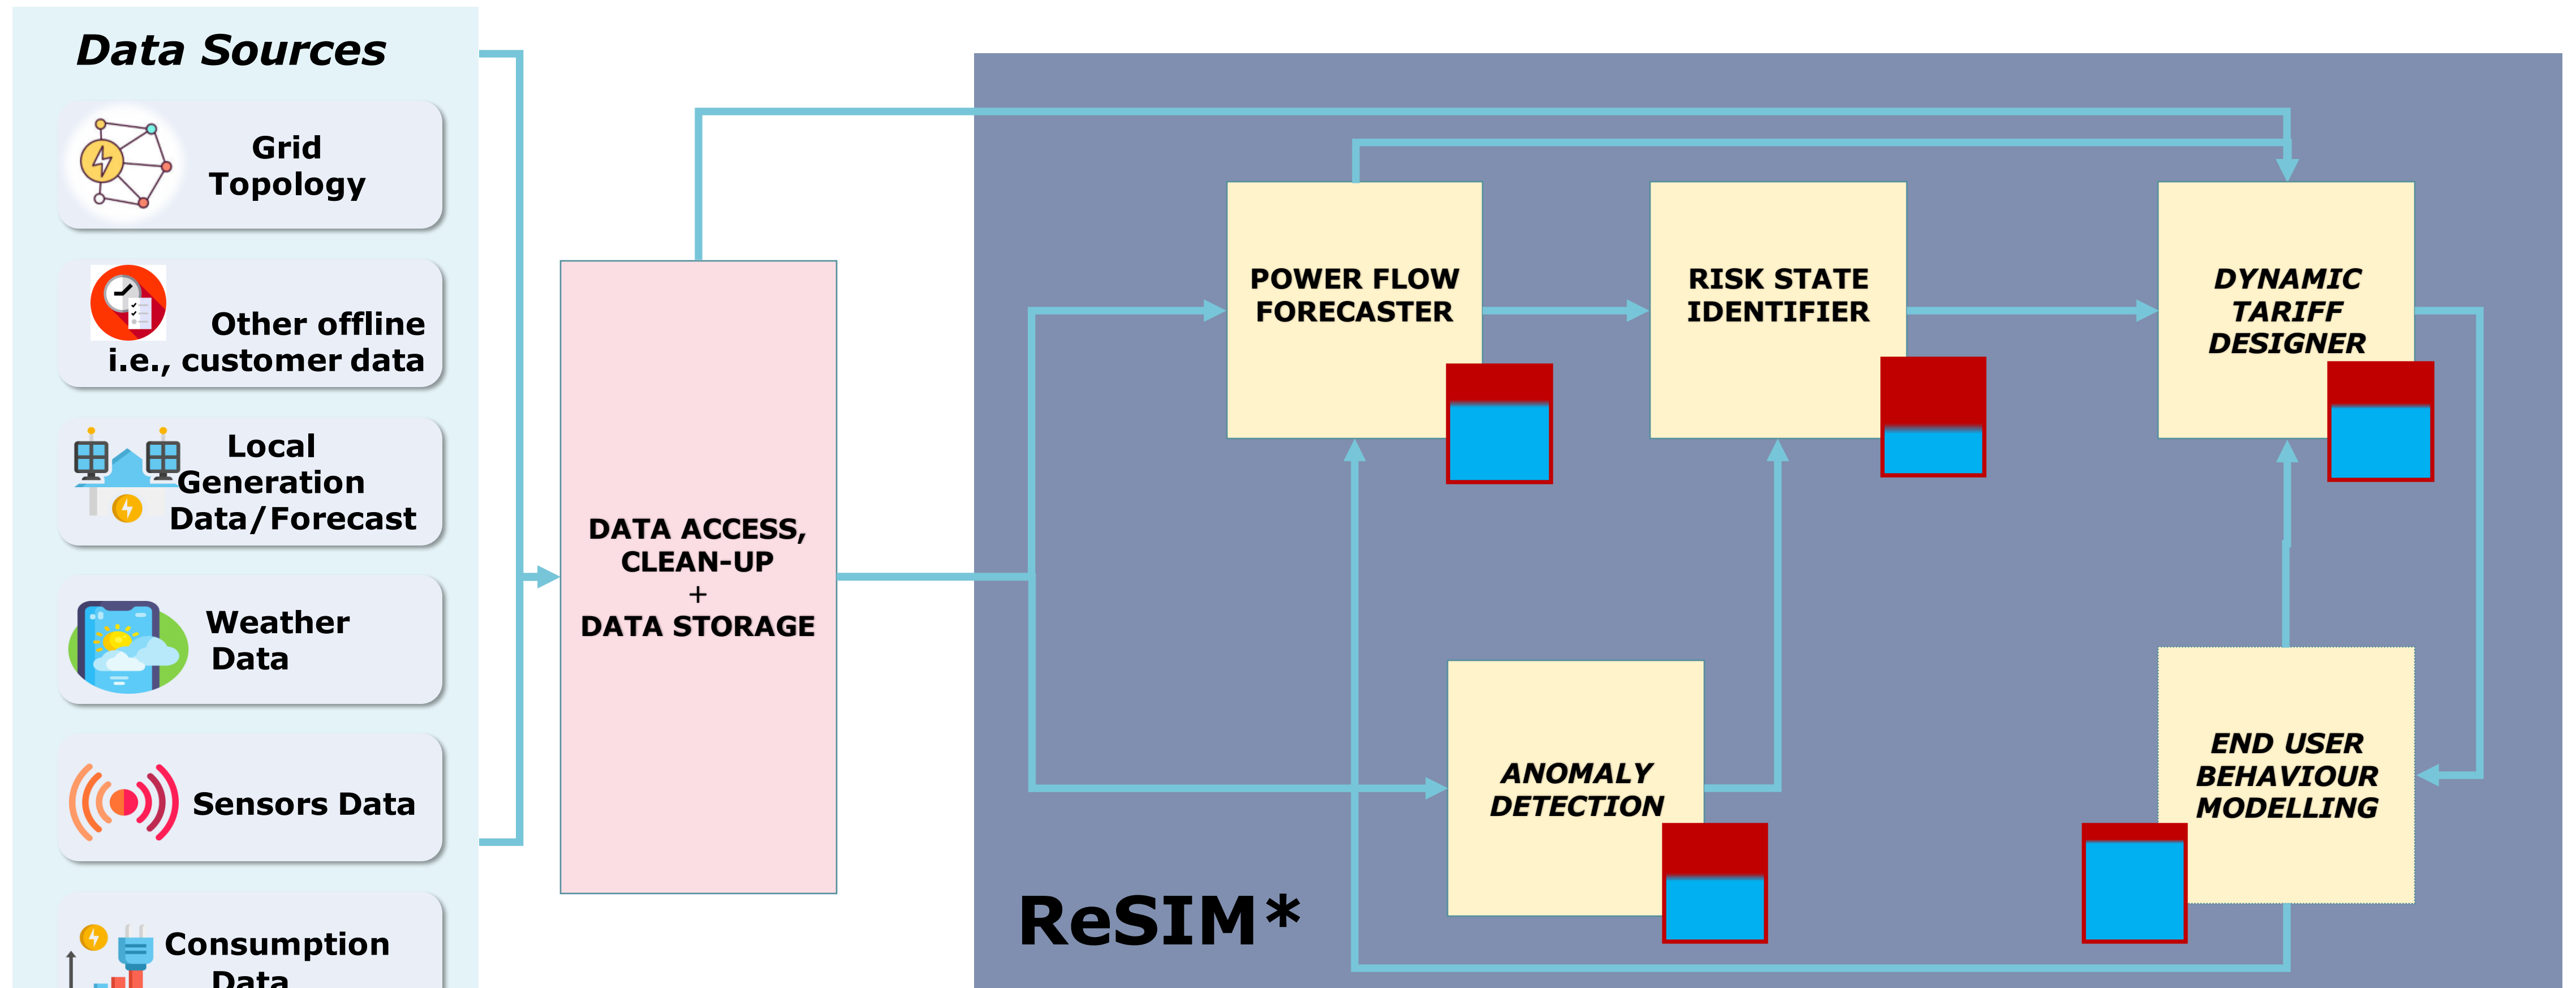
Data Sources

Grid Topology

Other offline i.e., customer data

Local Generation Data/Forecast

Weather Data

Sensors Data

Consumption Data

DATA ACCESS, CLEAN-UP + DATA STORAGE

POWER FLOW FORECASTER

RISK STATE IDENTIFIER

DYNAMIC TARIFF DESIGNER

ANOMALY DETECTION

END USER BEHAVIOUR MODELLING

ReSIM*